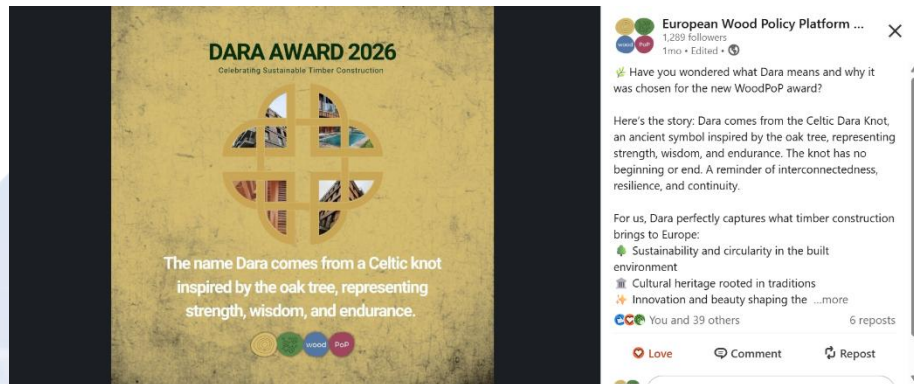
DARA AWARD 2026

Celebrating Sustainable Timber Construction

The name Dara comes from a Celtic knot inspired by the oak tree, representing strength, wisdom, and endurance.

wood PoP

wood PoP

European Wood Policy Platform ...
1,289 followers
1mo • Edited •

×

🌿 Have you wondered what Dara means and why it was chosen for the new WoodPoP award?

Here's the story: Dara comes from the Celtic Dara Knot, an ancient symbol inspired by the oak tree, representing strength, wisdom, and endurance. The knot has no beginning or end. A reminder of interconnectedness, resilience, and continuity.

For us, Dara perfectly captures what timber construction brings to Europe:
🌲 Sustainability and circularity in the built environment
🏛 Cultural heritage rooted in traditions
✨ Innovation and beauty shaping the ...more

You and 39 others
6 reposts

Love
Comment
Repost